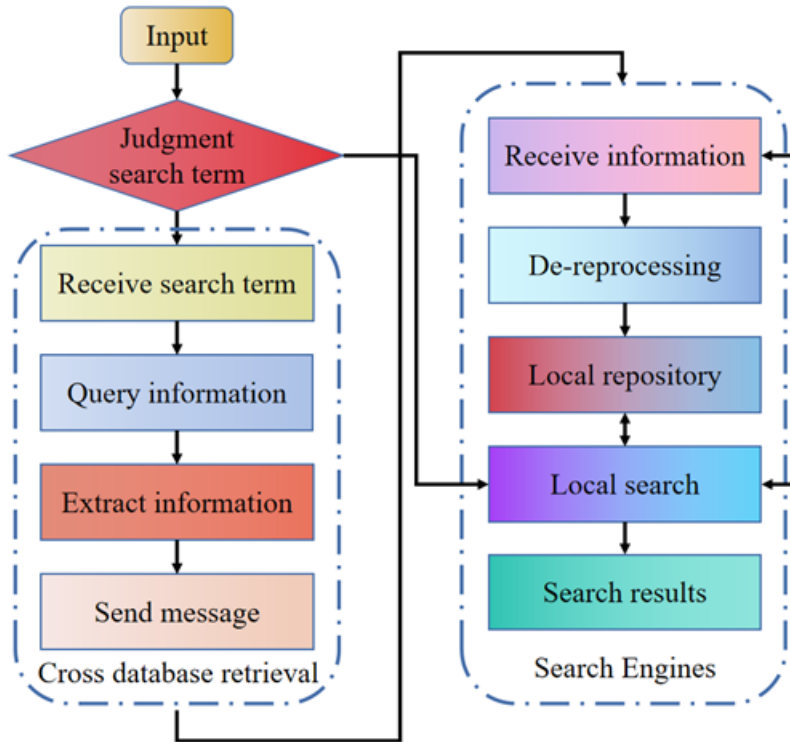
Input

Judgment search term

Receive search term

Query information

Extract information

Send message

Cross database retrieval

Receive information

De-reprocessing

Local repository

Local search

Search results

Search Engines